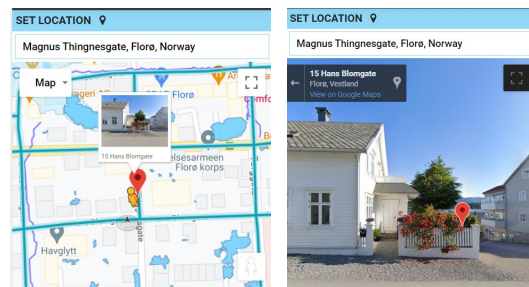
SET LOCATION

Magnus Thingnesgate, Florø, Norway

Map

ageri 10

Florø

Comfo

15 Hans Blomgate

elsesarmeen

Florø korps

Havglytt

gate

SET LOCATION

Magnus Thingnesgate, Florø, Norway

15 Hans Blomgate
Florø, Vestland
View on Google Maps